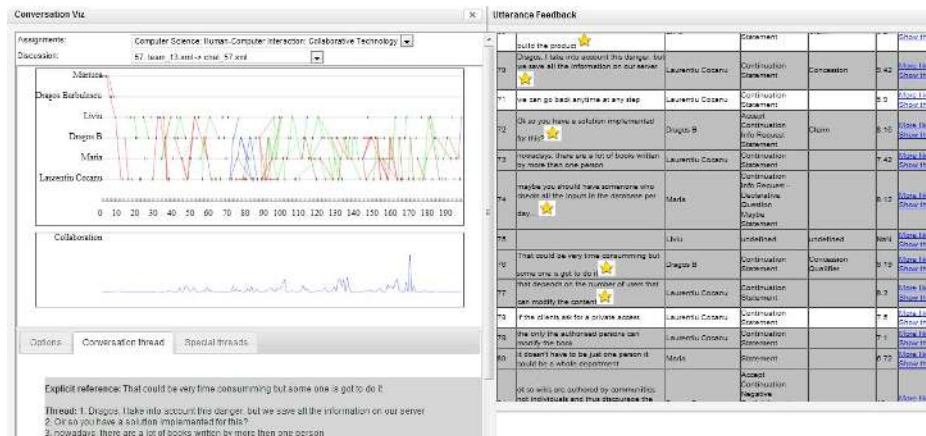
Conversation Viz

Assignments: Computer Science: Human-Computer Interaction: Collaborative Technology
Discussion: 57 (team 13.xml -> chat 57.xml)

Mariana
Dragos Barbulescu
Livia
Dragos B
Maria
Laurentiu Cocanu

0 10 20 30 40 50 60 70 80 90 100 110 120 130 140 150 160 170 180 190

Collaboration

Options | Conversation thread | Special threads

Explicit reference: That could be very time consumming but some one is got to do it

Thread: 1. Dragos, I take into account this danger, but we save all the information on our server
2. Or so you have a solution implemantad for this?
3. nowadays, there are a lot of books written by more then one person

Utterance Feedback

| | build the product | | Statement | | | Show th |
|---|---|---|---|---|---|---|
| 70 | Dragos, I take into account this danger, but we save all the information on our server | Laurentiu Cocanu | Continuation Statement | Concession | 5.42 | More li Show th |
| 71 | we can go back anytime at any step | Laurentiu Cocanu | Continuation Statement | | 5.0 | More li Show th |
| 72 | Or so you have a solution implemantad for this? | Dragos B | Accept Continuation Info Request Statement | Claim | 6.16 | More li Show th |
| 73 | nowadays, there are a lot of books written by more then one person | Laurentiu Cocanu | Continuation Statement | | 7.42 | More li Show th |
| 74 | maybe you should have someone who divide all the input in the database per day. | Maria | Continuation Info Request - Declarative Question Maybe Statement | | 6.13 | More li Show th |
| 75 | | Livia | undefined | undefined | NaN | More li Show th |
| 76 | That could be very time consumming but some one is got to do it | Dragos B | Continuation Statement | Concession Qualifier | 5.19 | More li Show th |
| 77 | that depends on the number of users that can modify the content | Laurentiu Cocanu | Continuation Statement | | 6.2 | More li Show th |
| 78 | if the clients ask for a private access | Laurentiu Cocanu | Continuation Statement | | 7.8 | More li Show th |
| 79 | the only the authorised persons can modify the book | Laurentiu Cocanu | Continuation Statement | | 7.1 | More li Show th |
| 80 | it doesn't have to be just one person it could be a whole department | Maria | Statement | | 6.72 | More li Show th |
| | ok so wikis are authored by communities not individuals and thus discourage the | | Accept Continuation Negative | | | More li |